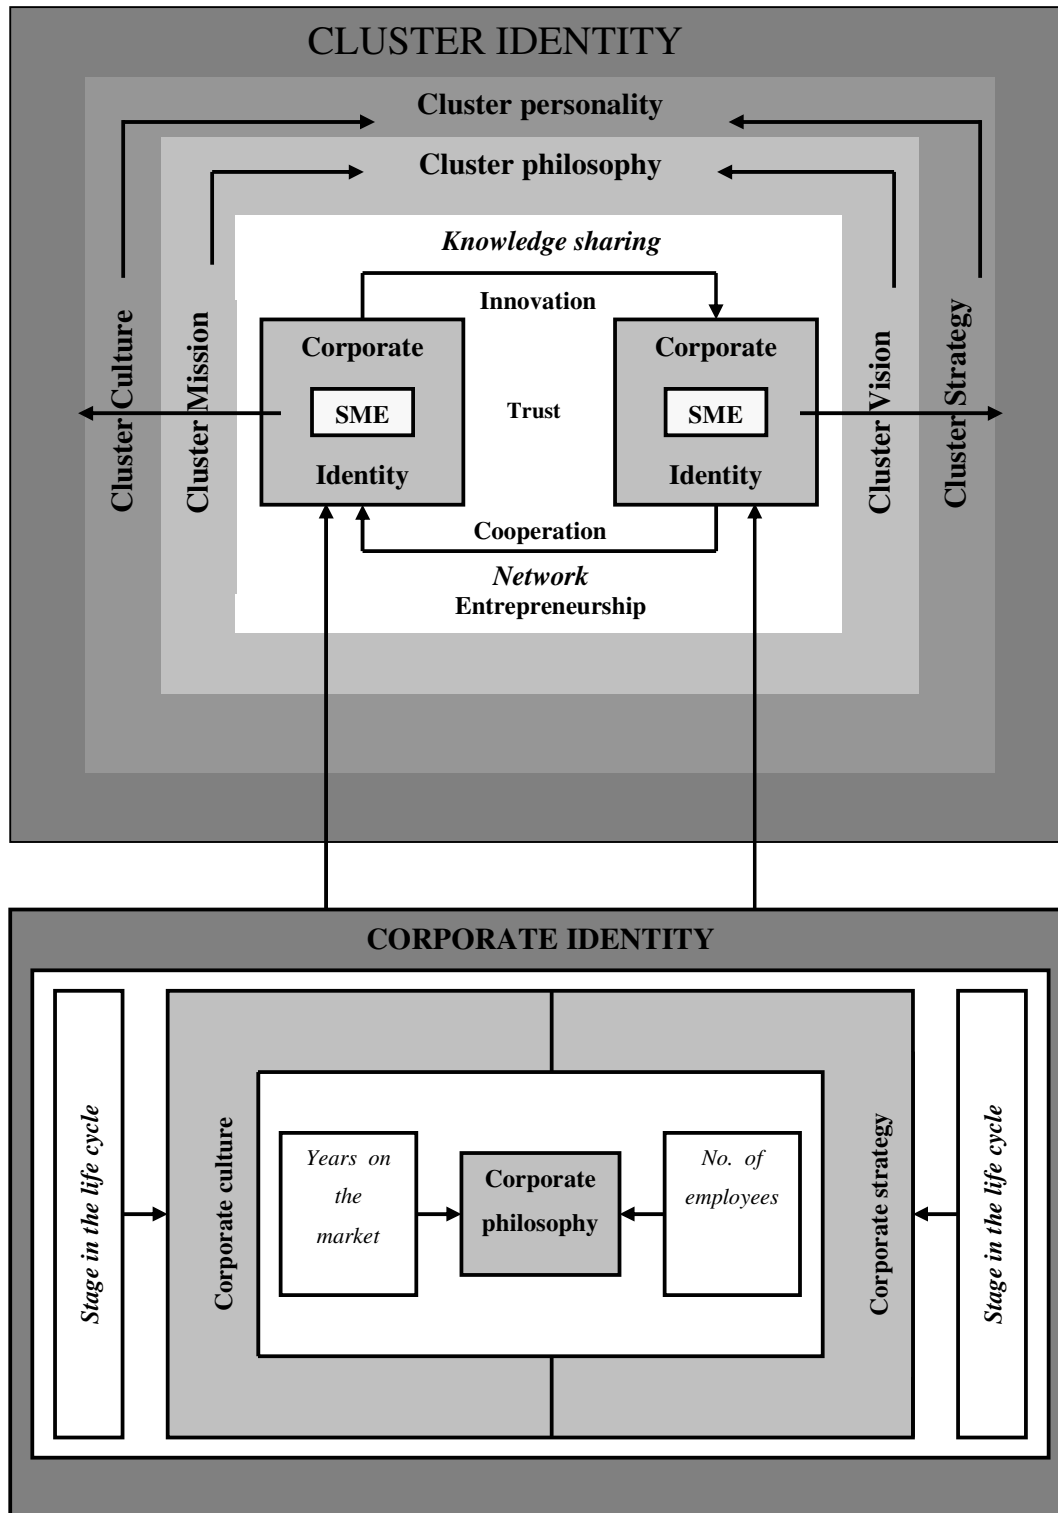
CLUSTER IDENTITY

Cluster personality

Cluster philosophy

Knowledge sharing

Innovation

Cluster Culture

Cluster Mission

Corporate

SME

Identity

Trust

Corporate

SME

Identity

Cluster Vision

Cluster Strategy

Cooperation

Network

Entrepreneurship

CORPORATE IDENTITY

Stage in the life cycle

Corporate culture

Years on the market

Corporate philosophy

No. of employees

Corporate strategy

Stage in the life cycle